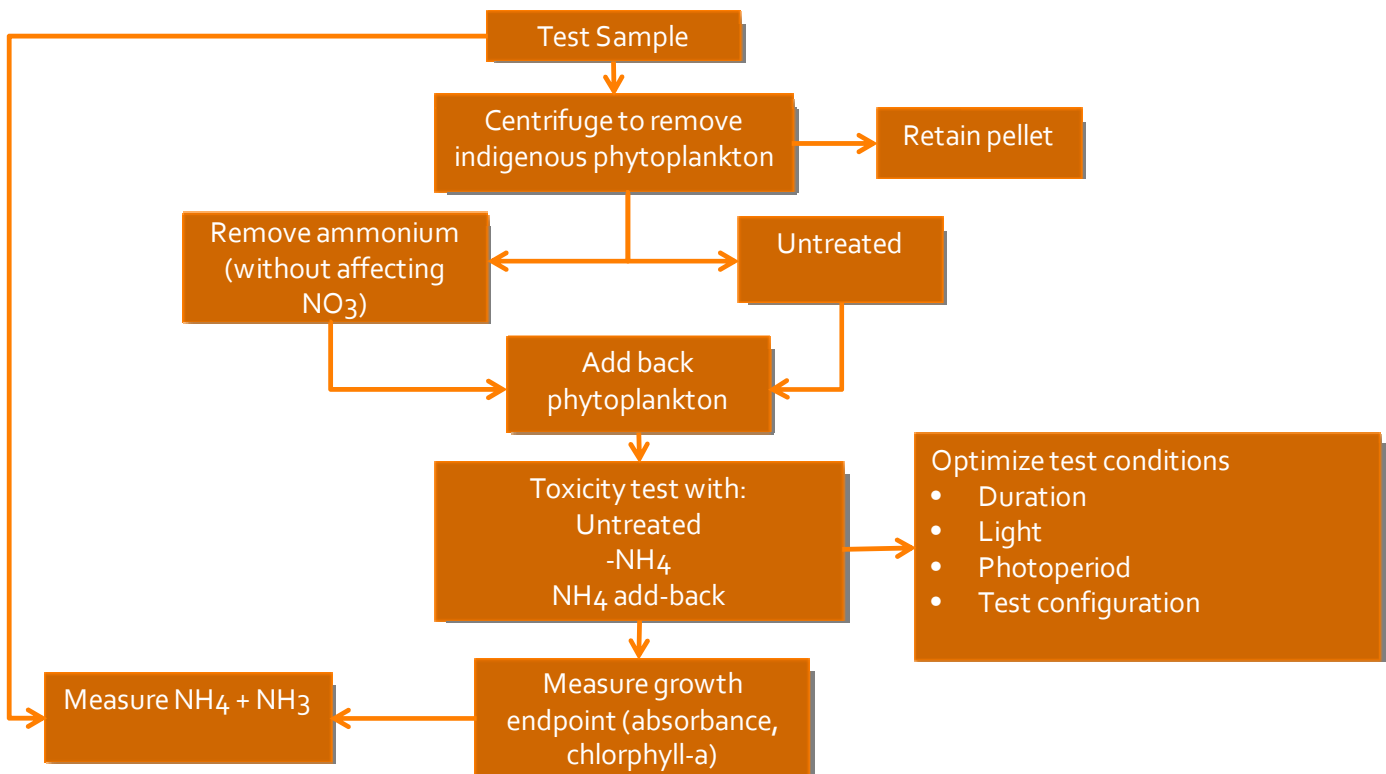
Test Sample

Centrifuge to remove indigenous phytoplankton

Retain pellet

Remove ammonium (without affecting $NO_3$)

Untreated

Add back phytoplankton

Toxicity test with:
Untreated
$-NH_4$
$NH_4$ add-back

Optimize test conditions
- Duration
- Light
- Photoperiod
- Test configuration

Measure $NH_4 + NH_3$

Measure growth endpoint (absorbance, chlorphyll-a)